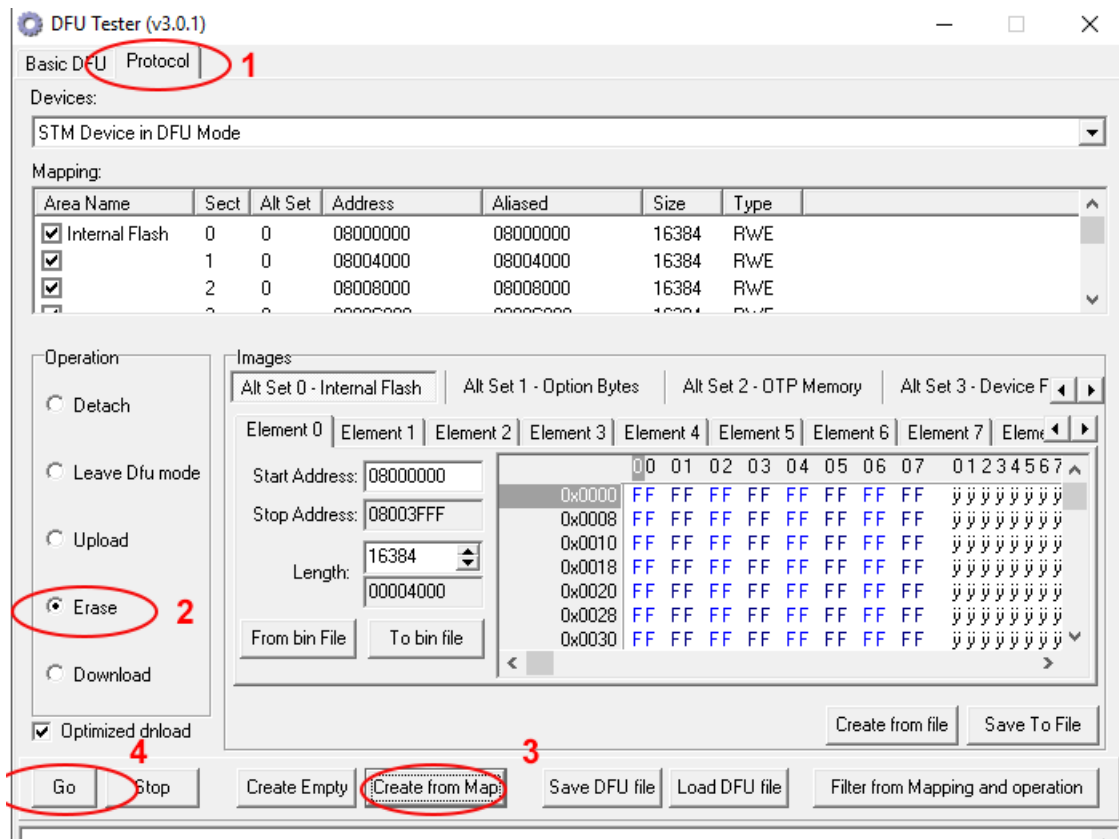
DFU Tester (v3.0.1)

Basic DFU Protocol 1

Devices:

STM Device in DFU Mode

Mapping:

| Area Name | Sect | Alt Set | Address | Aliased | Size | Type |
|---|---|---|---|---|---|---|
| Internal Flash | 0 | 0 | 08000000 | 08000000 | 16384 | RWE |
| | 1 | 0 | 08004000 | 08004000 | 16384 | RWE |
| | 2 | 0 | 08008000 | 08008000 | 16384 | RWE |

Operation

Detach

Leave Dfu mode

Upload

Erase 2

Download

Optimized dnload

Images

Alt Set 0 - Internal Flash | Alt Set 1 - Option Bytes | Alt Set 2 - OTP Memory | Alt Set 3 - Device F

Element 0 | Element 1 | Element 2 | Element 3 | Element 4 | Element 5 | Element 6 | Element 7 | Eleme

Start Address: 08000000

Stop Address: 08003FFF

Length: 16384

00004000

From bin File To bin file

| | 00 | 01 | 02 | 03 | 04 | 05 | 06 | 07 | 01234567 |
|---|---|---|---|---|---|---|---|---|---|
| 0x0000 | FF | FF | FF | FF | FF | FF | FF | FF | ÿÿÿÿÿÿÿÿ |
| 0x0008 | FF | FF | FF | FF | FF | FF | FF | FF | ÿÿÿÿÿÿÿÿ |
| 0x0010 | FF | FF | FF | FF | FF | FF | FF | FF | ÿÿÿÿÿÿÿÿ |
| 0x0018 | FF | FF | FF | FF | FF | FF | FF | FF | ÿÿÿÿÿÿÿÿ |
| 0x0020 | FF | FF | FF | FF | FF | FF | FF | FF | ÿÿÿÿÿÿÿÿ |
| 0x0028 | FF | FF | FF | FF | FF | FF | FF | FF | ÿÿÿÿÿÿÿÿ |
| 0x0030 | FF | FF | FF | FF | FF | FF | FF | FF | ÿÿÿÿÿÿÿÿ |

Create from file Save To File

4 3

Go Stop Create Empty Create from Map Save DFU file Load DFU file Filter from Mapping and operation